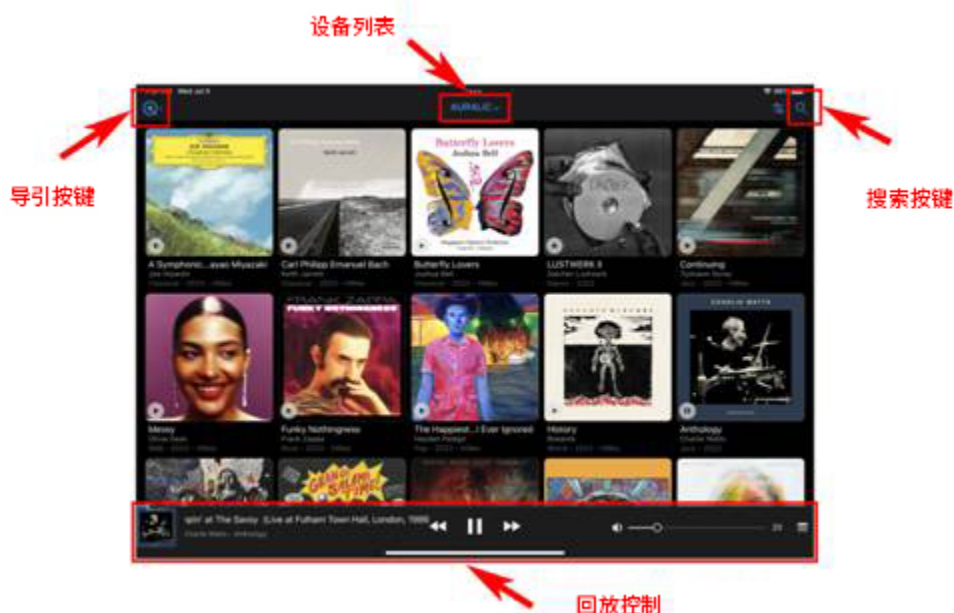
设备列表

导引按键

AURALiC

搜索按键

Butterfly Lovers
Joshua Bell

A Symphonic...ayao Miyazaki
Joe Hisaishi

Carl Philipp Emanuel Bach
Keith Jarrett

Butterfly Lovers
Joshua Bell

LUSTWERK 3
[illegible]

Continuing
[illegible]

FRANK ZAPPA
FUNKY NOTHINGNESS

CHARLIE WATTS

Messy
Olivia Dean

Funky Nothingness
Frank Zappa

The Happiest...I Ever Ignored
Hayden Pedigo

History
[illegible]

Anthology
Charlie Watts

'win' at The Savoy (Live at Fulham Town Hall, London, 199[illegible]
Charlie Watts · Anthology

回放控制